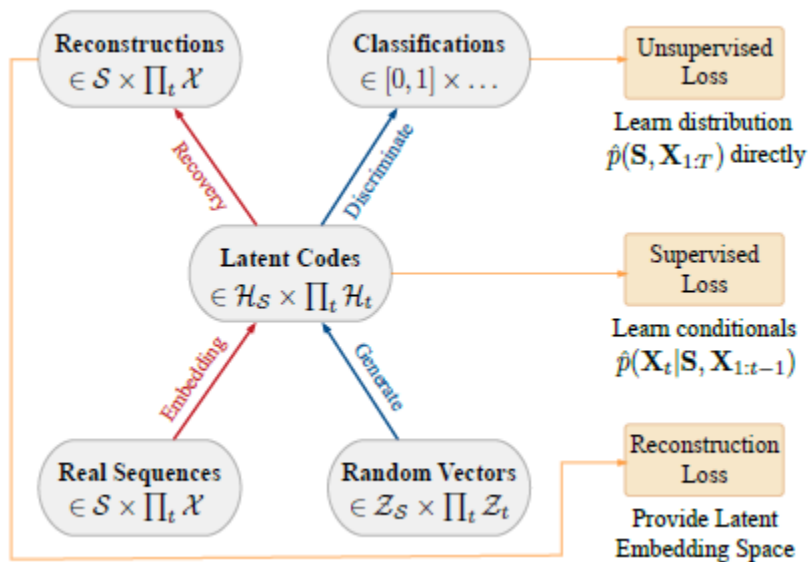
Reconstructions
$\in \mathcal{S} \times \prod_t \mathcal{X}$

Classifications
$\in [0,1] \times \ldots$

Unsupervised Loss

Learn distribution
$\hat{p}(\mathbf{S}, \mathbf{X}_{1:T})$ directly

Recovery

Discriminate

Latent Codes
$\in \mathcal{H}_{\mathcal{S}} \times \prod_t \mathcal{H}_t$

Supervised Loss

Learn conditionals
$\hat{p}(\mathbf{X}_t | \mathbf{S}, \mathbf{X}_{1:t-1})$

Embedding

Generate

Reconstruction Loss

Real Sequences
$\in \mathcal{S} \times \prod_t \mathcal{X}$

Random Vectors
$\in \mathcal{Z}_{\mathcal{S}} \times \prod_t \mathcal{Z}_t$

Provide Latent Embedding Space